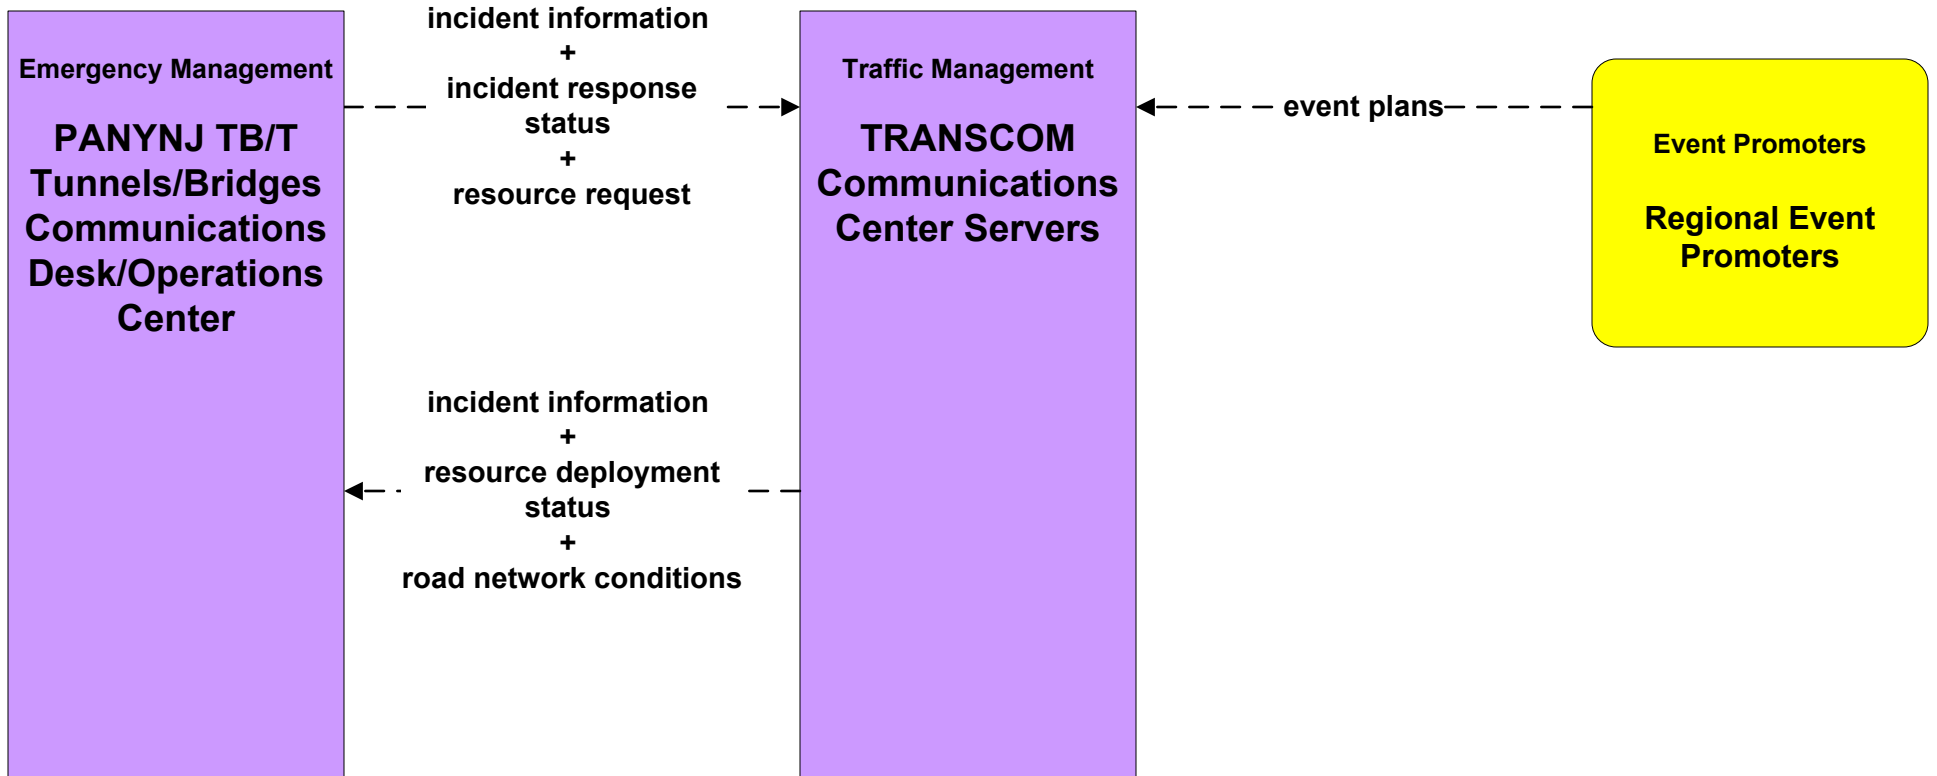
Emergency Management

PANYNJ TB/T Tunnels/Bridges Communications Desk/Operations Center

incident information
+
incident response status
+
resource request

Traffic Management

TRANSCOM Communications Center Servers

event plans

Event Promoters

Regional Event Promoters

incident information
+
resource deployment status
+
road network conditions